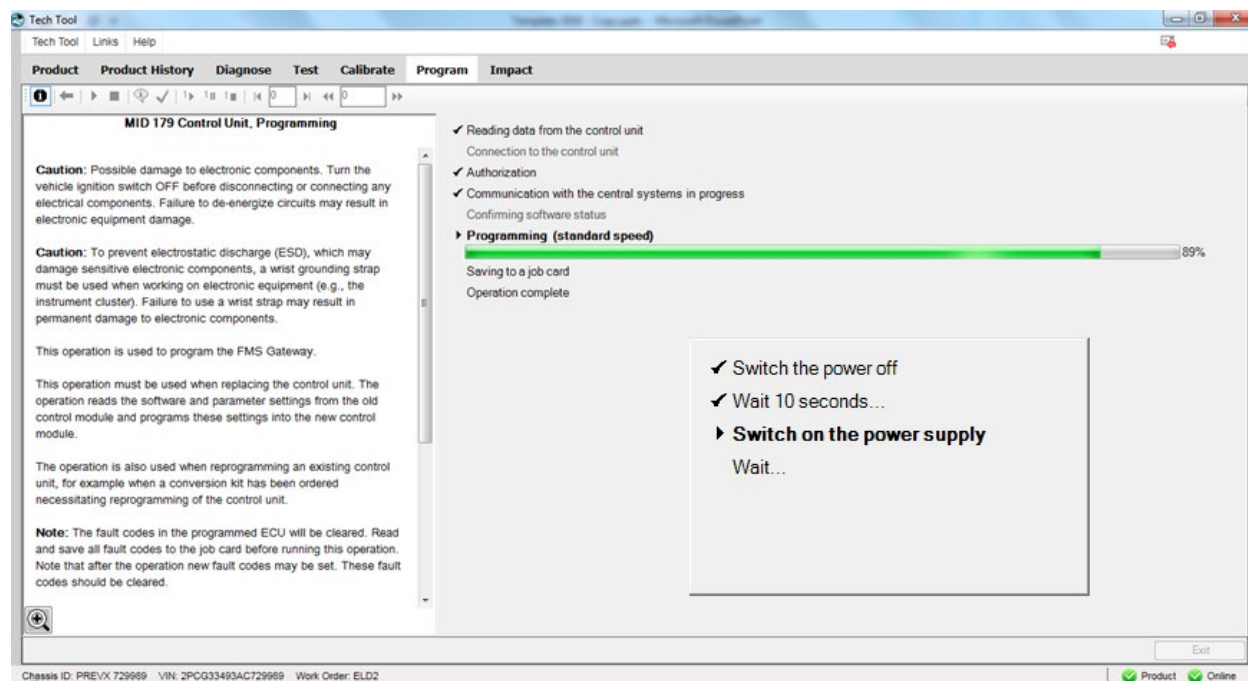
Tech Tool

Tech Tool Links Help

Product Product History Diagnose Test Calibrate Program Impact

0 0

MID 179 Control Unit, Programming

Caution: Possible damage to electronic components. Turn the vehicle ignition switch OFF before disconnecting or connecting any electrical components. Failure to de-energize circuits may result in electronic equipment damage.

Caution: To prevent electrostatic discharge (ESD), which may damage sensitive electronic components, a wrist grounding strap must be used when working on electronic equipment (e.g., the instrument cluster). Failure to use a wrist strap may result in permanent damage to electronic components.

This operation is used to program the FMS Gateway.

This operation must be used when replacing the control unit. The operation reads the software and parameter settings from the old control module and programs these settings into the new control module.

The operation is also used when reprogramming an existing control unit, for example when a conversion kit has been ordered necessitating reprogramming of the control unit.

Note: The fault codes in the programmed ECU will be cleared. Read and save all fault codes to the job card before running this operation. Note that after the operation new fault codes may be set. These fault codes should be cleared.

✔ Reading data from the control unit
Connection to the control unit
✔ Authorization
✔ Communication with the central systems in progress
Confirming software status
▸ Programming (standard speed)
89%
Saving to a job card
Operation complete

✔ Switch the power off
✔ Wait 10 seconds...
▸ Switch on the power supply
Wait...

Exit

Chassis ID: PREVX 729989 VIN: 2PCG33493AC729989 Work Order: ELD2

Product Online